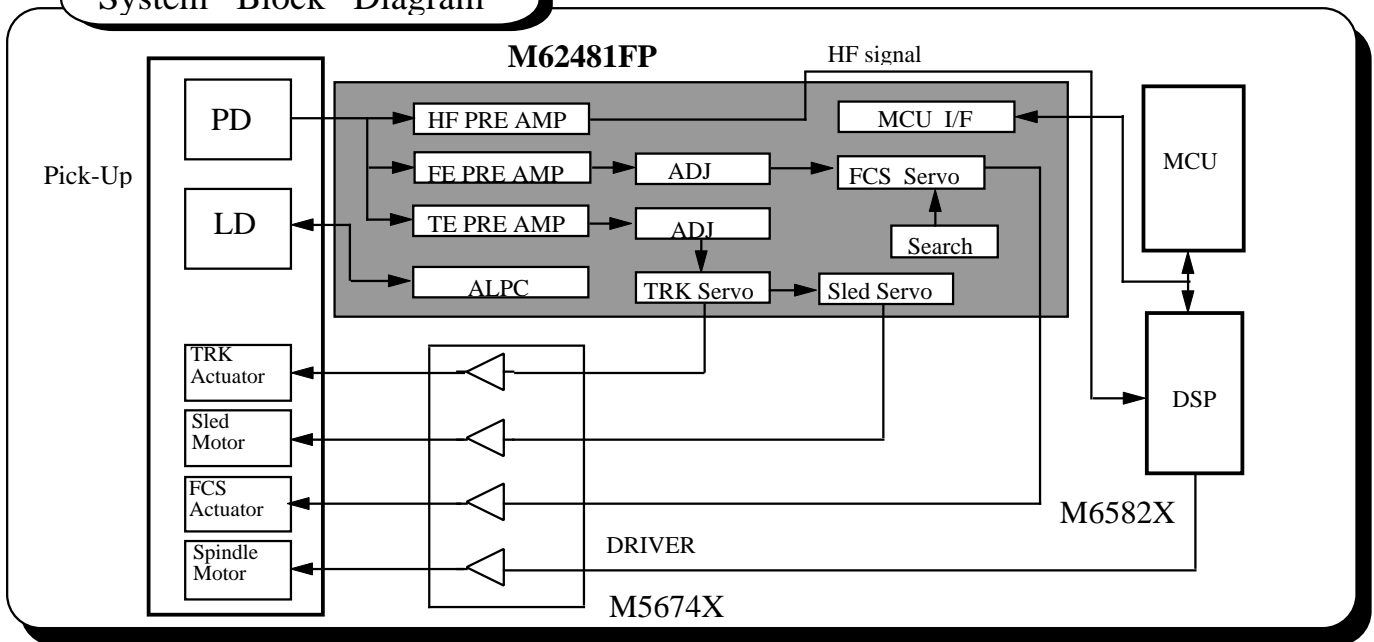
System Block Diagram

M62481FP

HF signal

Pick-Up

PD

LD

HF PRE AMP

FE PRE AMP

TE PRE AMP

ADJ

ADJ

ALPC

TRK Servo

Sled Servo

FCS Servo

Search

MCU I/F

MCU

DSP

TRK Actuator

Sled Motor

FCS Actuator

Spindle Motor

M6582X

DRIVER

M5674X